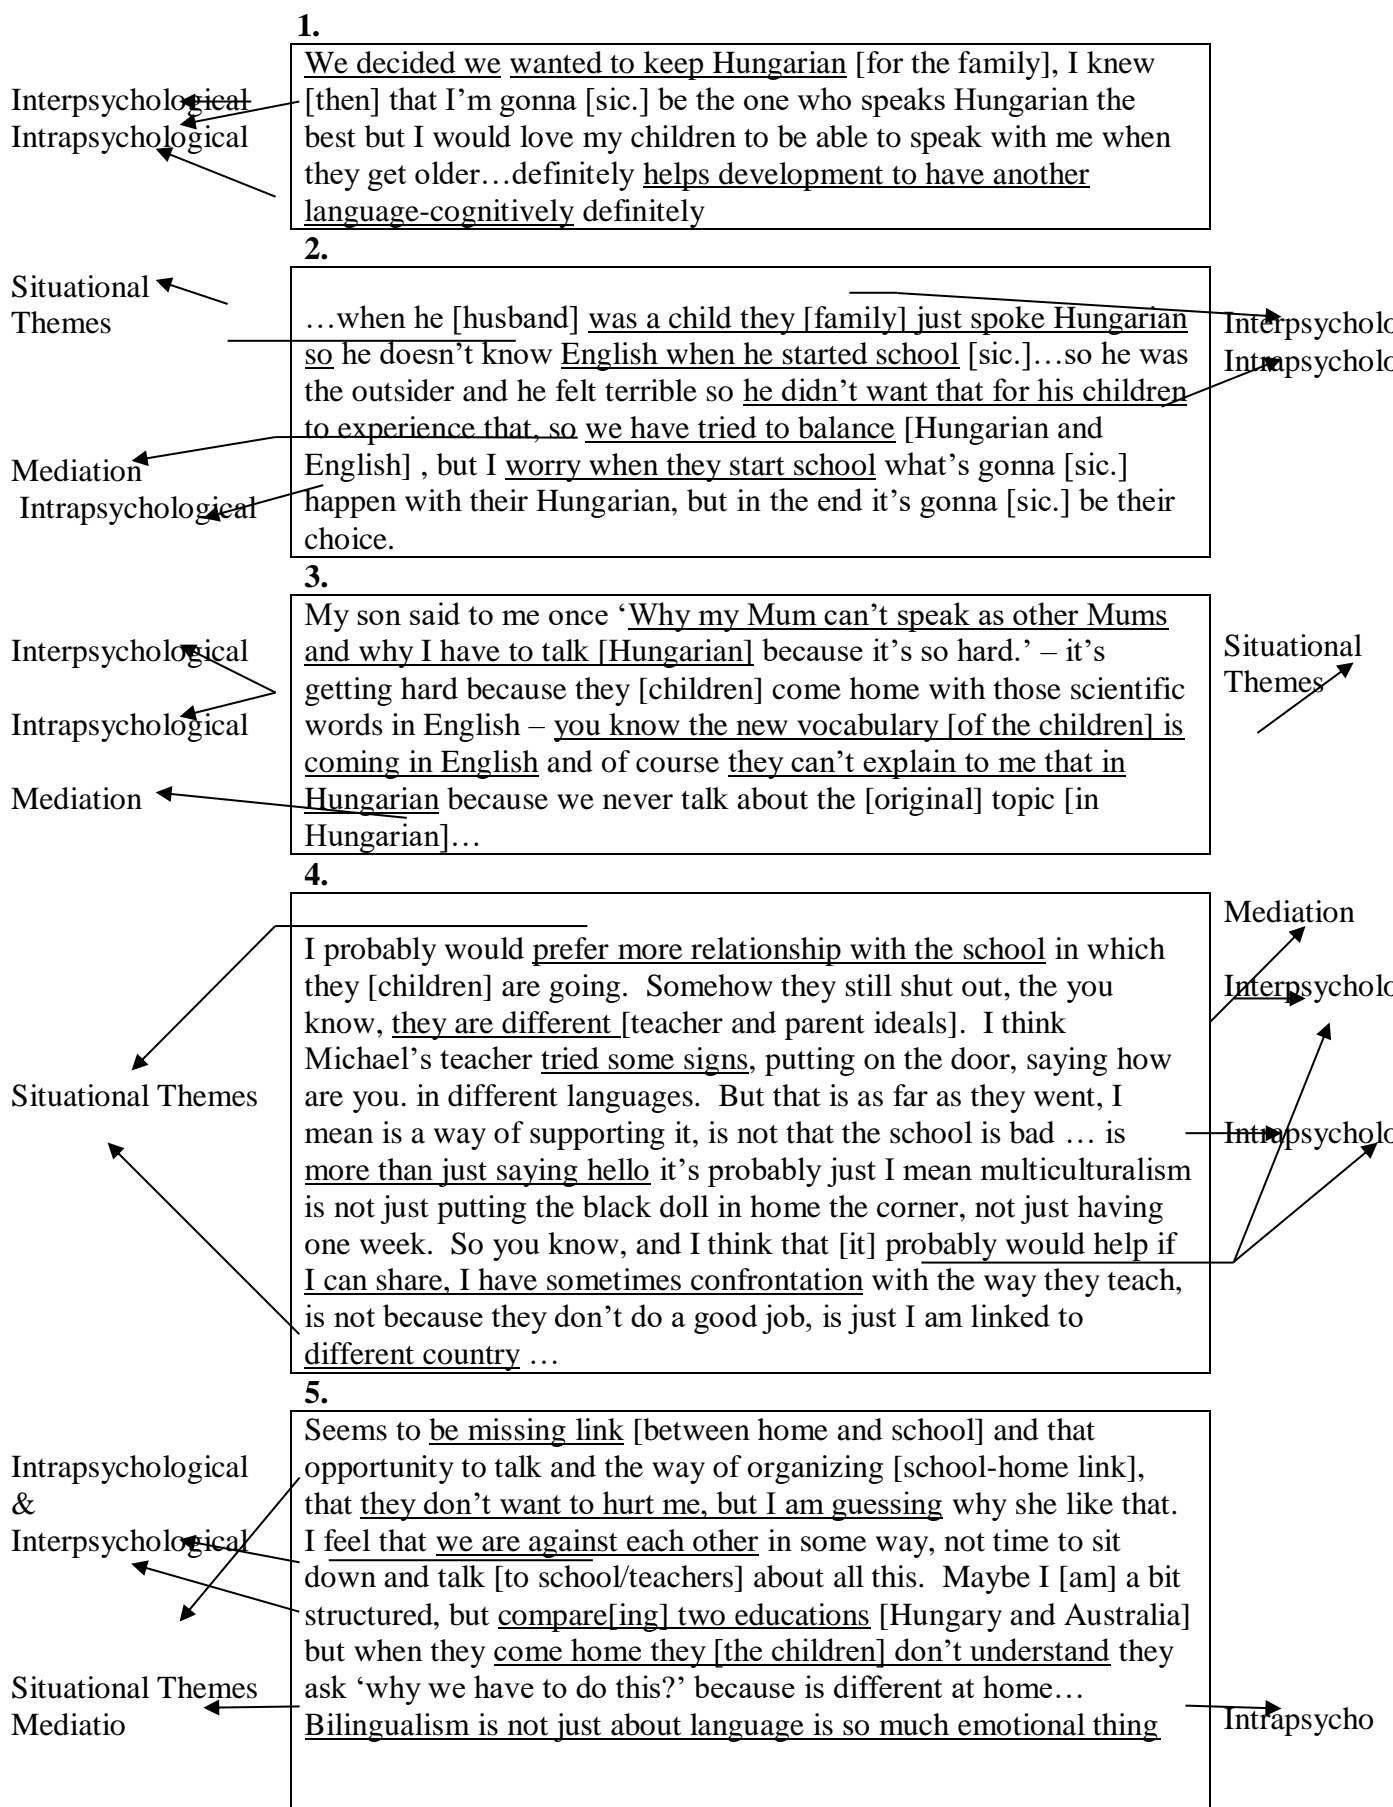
1.

Interpsychological
Intrapsychological

We decided we wanted to keep Hungarian [for the family], I knew [then] that I'm gonna [sic.] be the one who speaks Hungarian the best but I would love my children to be able to speak with me when they get older…definitely helps development to have another language-cognitively definitely

2.

Situational Themes

…when he [husband] was a child they [family] just spoke Hungarian so he doesn't know English when he started school [sic.]…so he was the outsider and he felt terrible so he didn't want that for his children to experience that, so we have tried to balance [Hungarian and English] , but I worry when they start school what's gonna [sic.] happen with their Hungarian, but in the end it's gonna [sic.] be their choice.

Interpsycholo
Intrapsycholo

Mediation
Intrapsychological

3.

Interpsychological
Intrapsychological
Mediation

My son said to me once 'Why my Mum can't speak as other Mums and why I have to talk [Hungarian] because it's so hard.' – it's getting hard because they [children] come home with those scientific words in English – you know the new vocabulary [of the children] is coming in English and of course they can't explain to me that in Hungarian because we never talk about the [original] topic [in Hungarian]…

Situational Themes

4.

Situational Themes

I probably would prefer more relationship with the school in which they [children] are going. Somehow they still shut out, the you know, they are different [teacher and parent ideals]. I think Michael's teacher tried some signs, putting on the door, saying how are you. in different languages. But that is as far as they went, I mean is a way of supporting it, is not that the school is bad … is more than just saying hello it's probably just I mean multiculturalism is not just putting the black doll in home the corner, not just having one week. So you know, and I think that [it] probably would help if I can share, I have sometimes confrontation with the way they teach, is not because they don't do a good job, is just I am linked to different country …

Mediation
Interpsycholo
Intrapsycholo

5.

Intrapsychological
&
Interpsychological

Seems to be missing link [between home and school] and that opportunity to talk and the way of organizing [school-home link], that they don't want to hurt me, but I am guessing why she like that. I feel that we are against each other in some way, not time to sit down and talk [to school/teachers] about all this. Maybe I [am] a bit structured, but compare[ing] two educations [Hungary and Australia] but when they come home they [the children] don't understand they ask 'why we have to do this?' because is different at home… Bilingualism is not just about language is so much emotional thing

Situational Themes
Mediatio

Intrapsycho